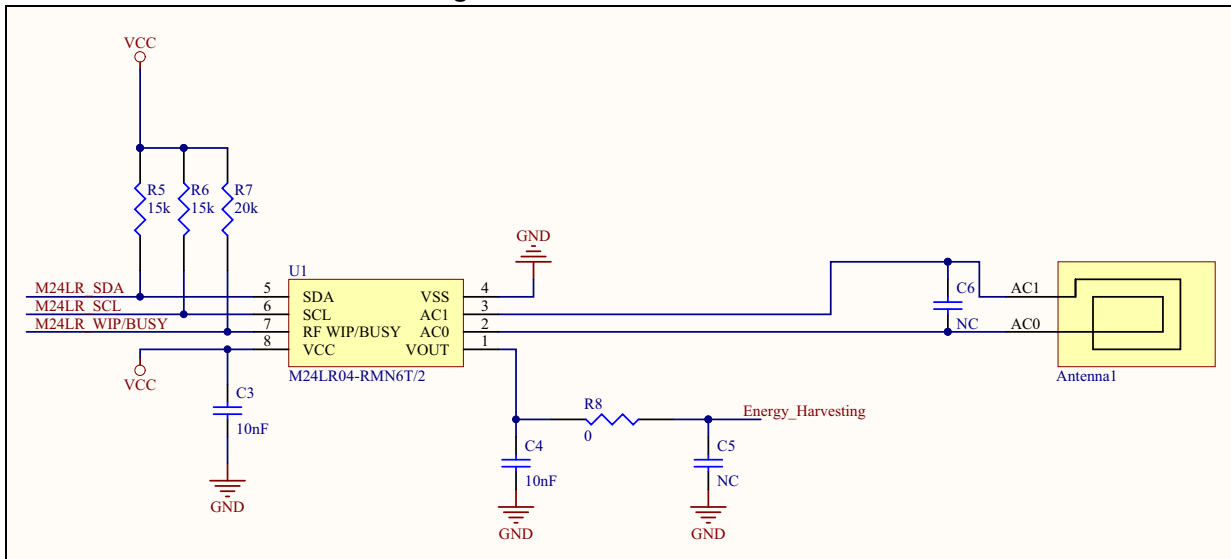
VCC

R5
15k

R6
15k

R7
20k

GND

U1

M24LR_SDA
M24LR_SCL
M24LR_WIP/BUSY

5
6
7
8

SDA
SCL
RF WIP/BUSY
VCC

VSS
AC1
AC0
VOUT

4
3
2
1

M24LR04-RMN6T/2

C6
NC

AC1
AC0

Antenna1

VCC

C3
10nF

GND

R8
0

Energy_Harvesting

C4
10nF

GND

C5
NC

GND